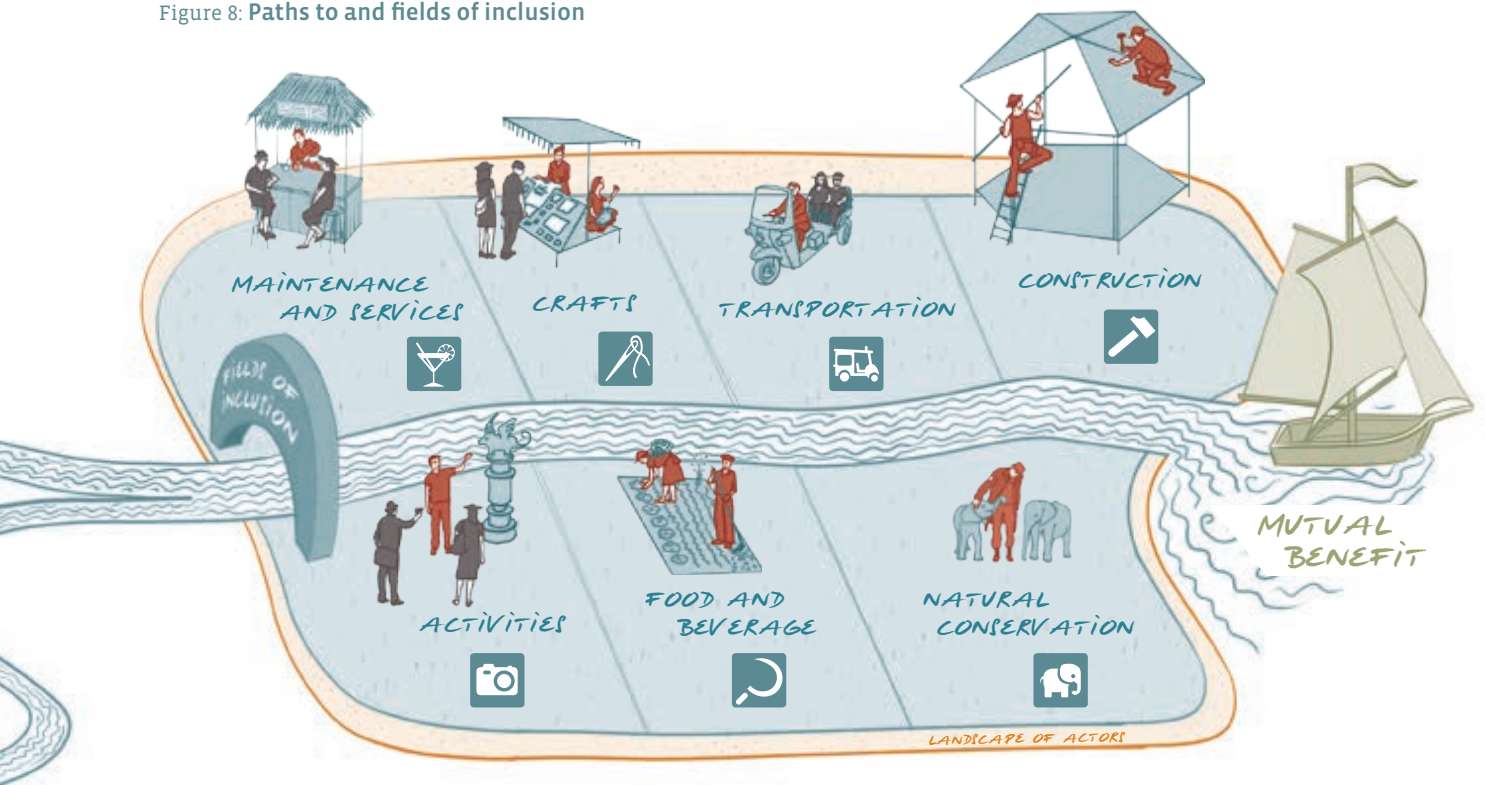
Figure 8: **Paths to and fields of inclusion**

BAR

MAINTENANCE AND SERVICES

CRAFTS

TRANSPORTATION

CONSTRUCTION

FIELDS OF INCLUSION

MUTUAL BENEFIT

ACTIVITIES

FOOD AND BEVERAGE

NATURAL CONSERVATION

LANDSCAPE OF ACTORS